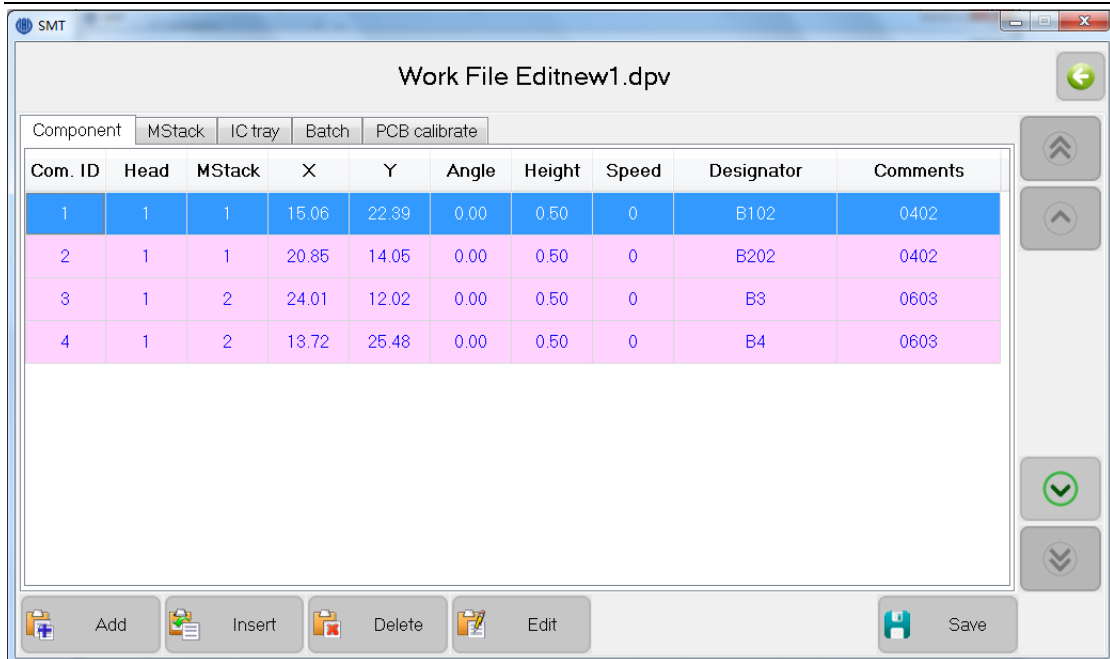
SMT

Work File Editnew1.dpv

Component | MStack | IC tray | Batch | PCB calibrate

| Com. ID | Head | MStack | X | Y | Angle | Height | Speed | Designator | Comments |
|---|---|---|---|---|---|---|---|---|---|
| 1 | 1 | 1 | 15.06 | 22.39 | 0.00 | 0.50 | 0 | B102 | 0402 |
| 2 | 1 | 1 | 20.85 | 14.05 | 0.00 | 0.50 | 0 | B202 | 0402 |
| 3 | 1 | 2 | 24.01 | 12.02 | 0.00 | 0.50 | 0 | B3 | 0603 |
| 4 | 1 | 2 | 13.72 | 25.48 | 0.00 | 0.50 | 0 | B4 | 0603 |

Add Insert Delete Edit Save